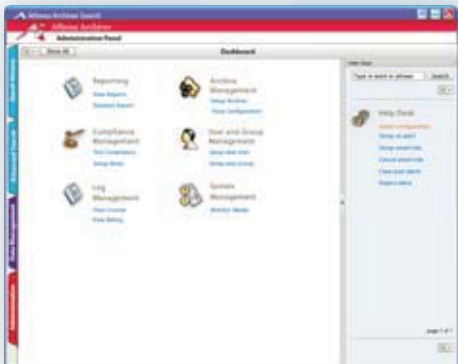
Alfresco Archive Search

Alfresco Archive

Administration Panel

Show All

Dashboard

Reporting

View Reports

Schedule Reports

Archive Management

Setup Archive

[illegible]

Compliance Management

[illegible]

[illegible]

User and Group Management

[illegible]

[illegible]

Log Management

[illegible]

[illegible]

System Management

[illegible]

Type in word or phrase

Search

Help Desk

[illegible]

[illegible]

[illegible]

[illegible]

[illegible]

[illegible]

page 1 of 1